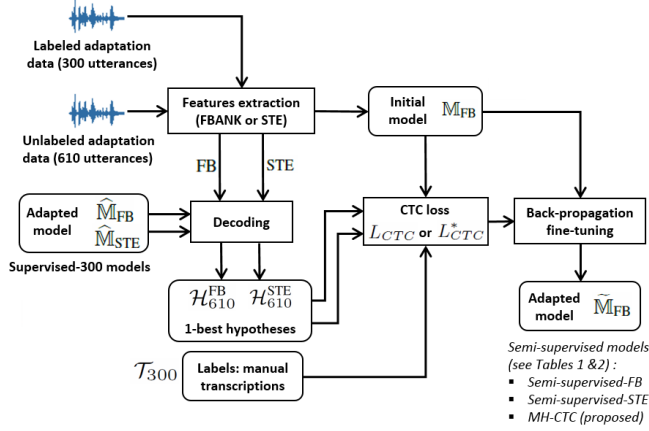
Labeled adaptation data (300 utterances)

Unlabeled adaptation data (610 utterances)

Features extraction (FBANK or STE)

Initial model $\mathbb{M}_{\text{FB}}$

FB

STE

Adapted model $\widehat{\mathbb{M}}_{\text{FB}}$ $\widehat{\mathbb{M}}_{\text{STE}}$

Supervised-300 models

Decoding

CTC loss $L_{CTC}$ or $L^{*}_{CTC}$

Back-propagation fine-tuning

$\mathcal{H}_{610}^{\text{FB}}$ $\mathcal{H}_{610}^{\text{STE}}$

1-best hypotheses

Adapted model $\widetilde{\mathbb{M}}_{\text{FB}}$

$\mathcal{T}_{300}$

Labels: manual transcriptions

Semi-supervised models (see Tables 1 &2) :
▪ Semi-supervised-FB
▪ Semi-supervised-STE
▪ MH-CTC (proposed)